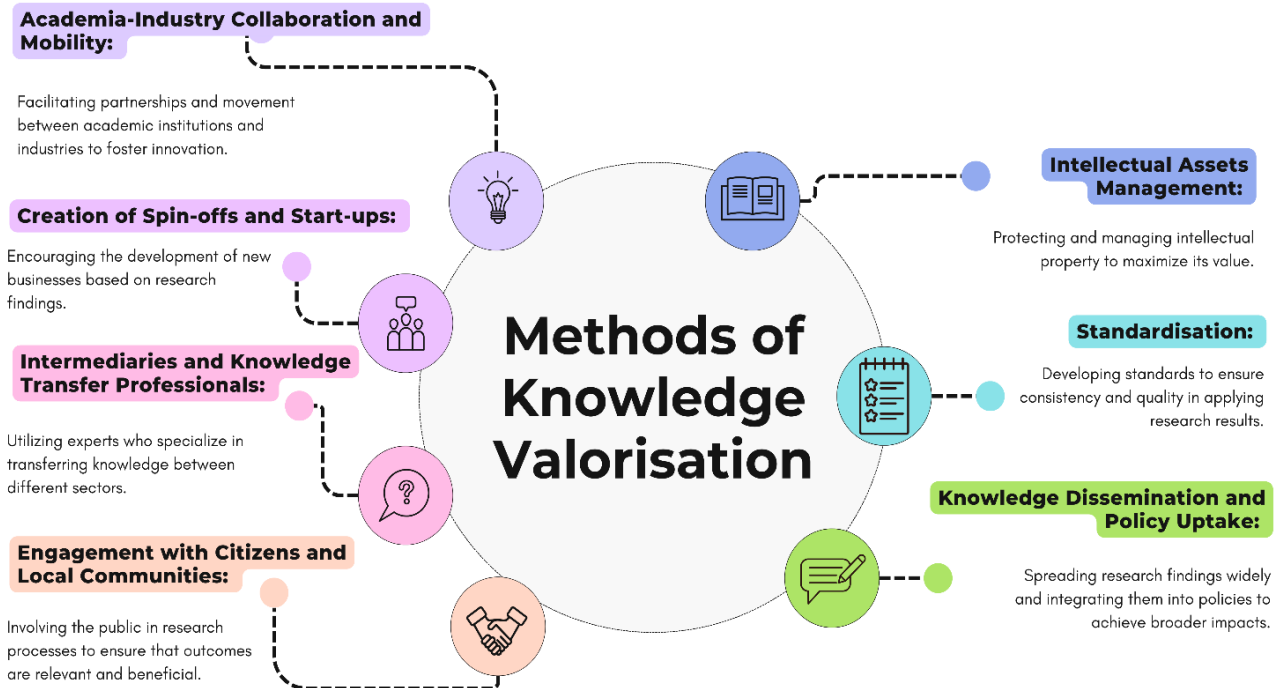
Academia-Industry Collaboration and Mobility:

Facilitating partnerships and movement between academic institutions and industries to foster innovation.

Creation of Spin-offs and Start-ups:

Encouraging the development of new businesses based on research findings.

Intermediaries and Knowledge Transfer Professionals:

Utilizing experts who specialize in transferring knowledge between different sectors.

Engagement with Citizens and Local Communities:

Involving the public in research processes to ensure that outcomes are relevant and beneficial.

Methods of Knowledge Valorisation

Intellectual Assets Management:

Protecting and managing intellectual property to maximize its value.

Standardisation:

Developing standards to ensure consistency and quality in applying research results.

Knowledge Dissemination and Policy Uptake:

Spreading research findings widely and integrating them into policies to achieve broader impacts.